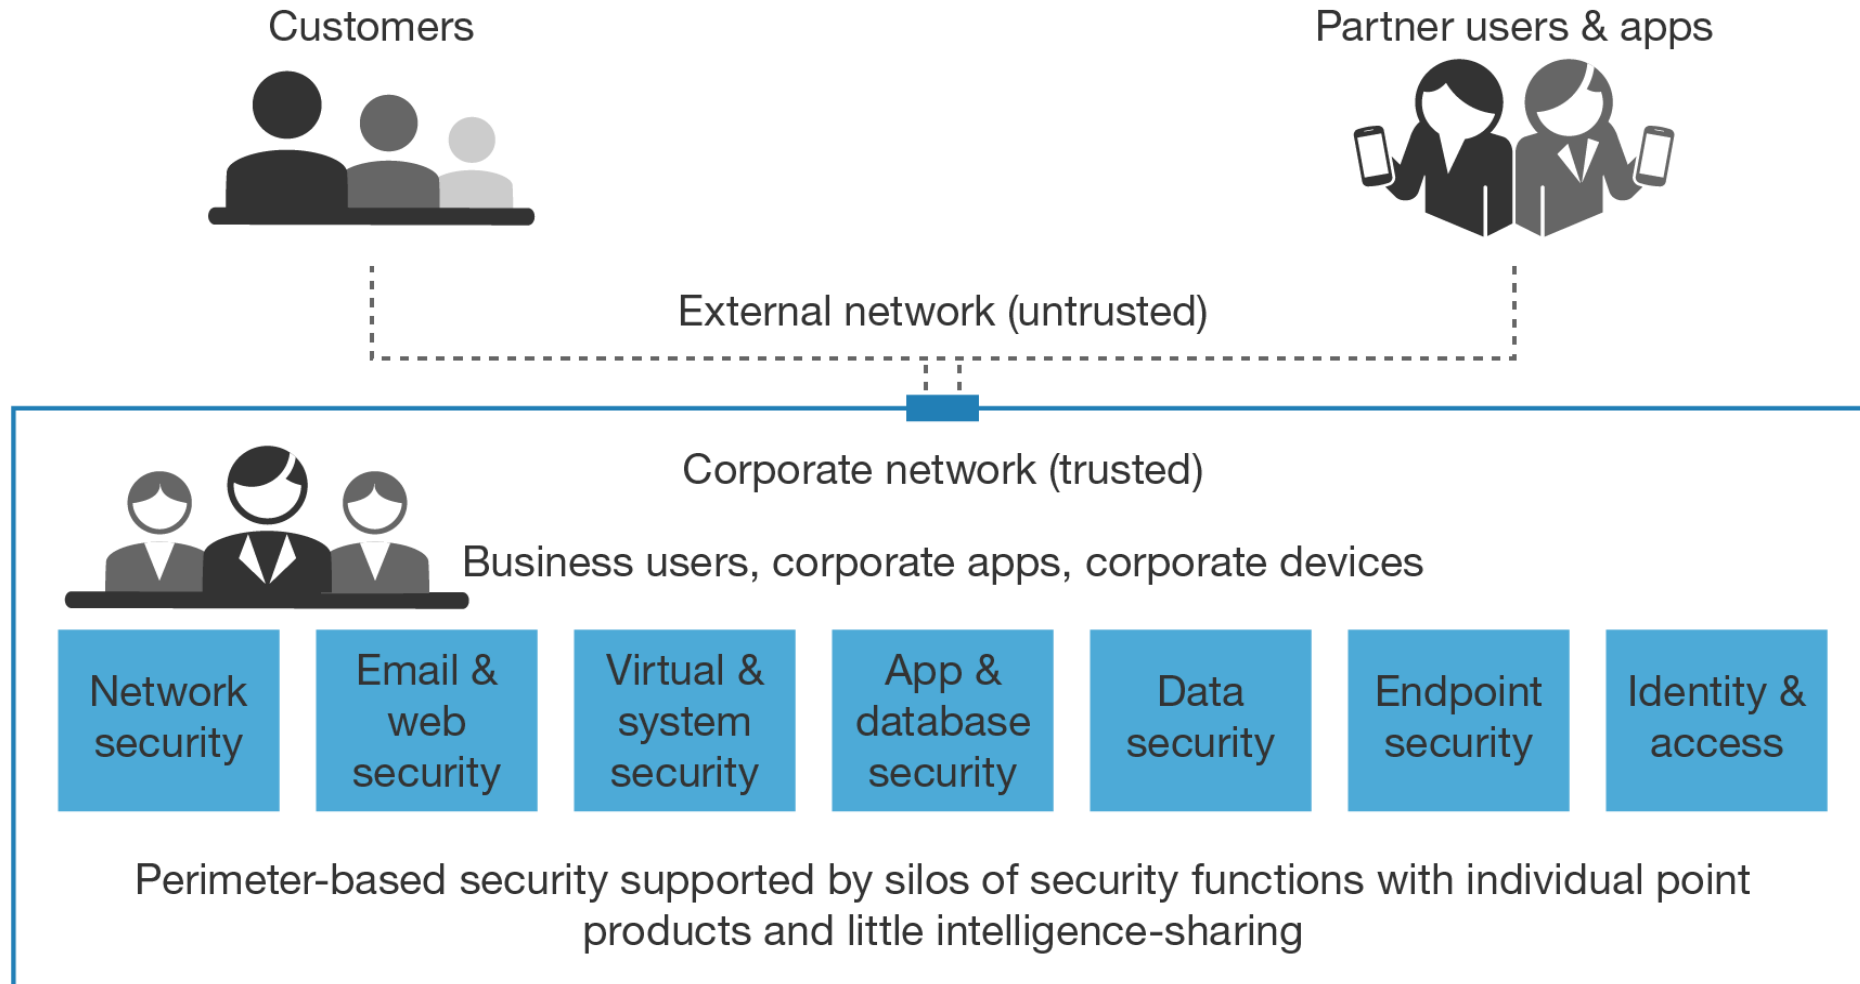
Customers

Partner users & apps

External network (untrusted)

Corporate network (trusted)

Business users, corporate apps, corporate devices

Network security

Email & web security

Virtual & system security

App & database security

Data security

Endpoint security

Identity & access

Perimeter-based security supported by silos of security functions with individual point products and little intelligence-sharing